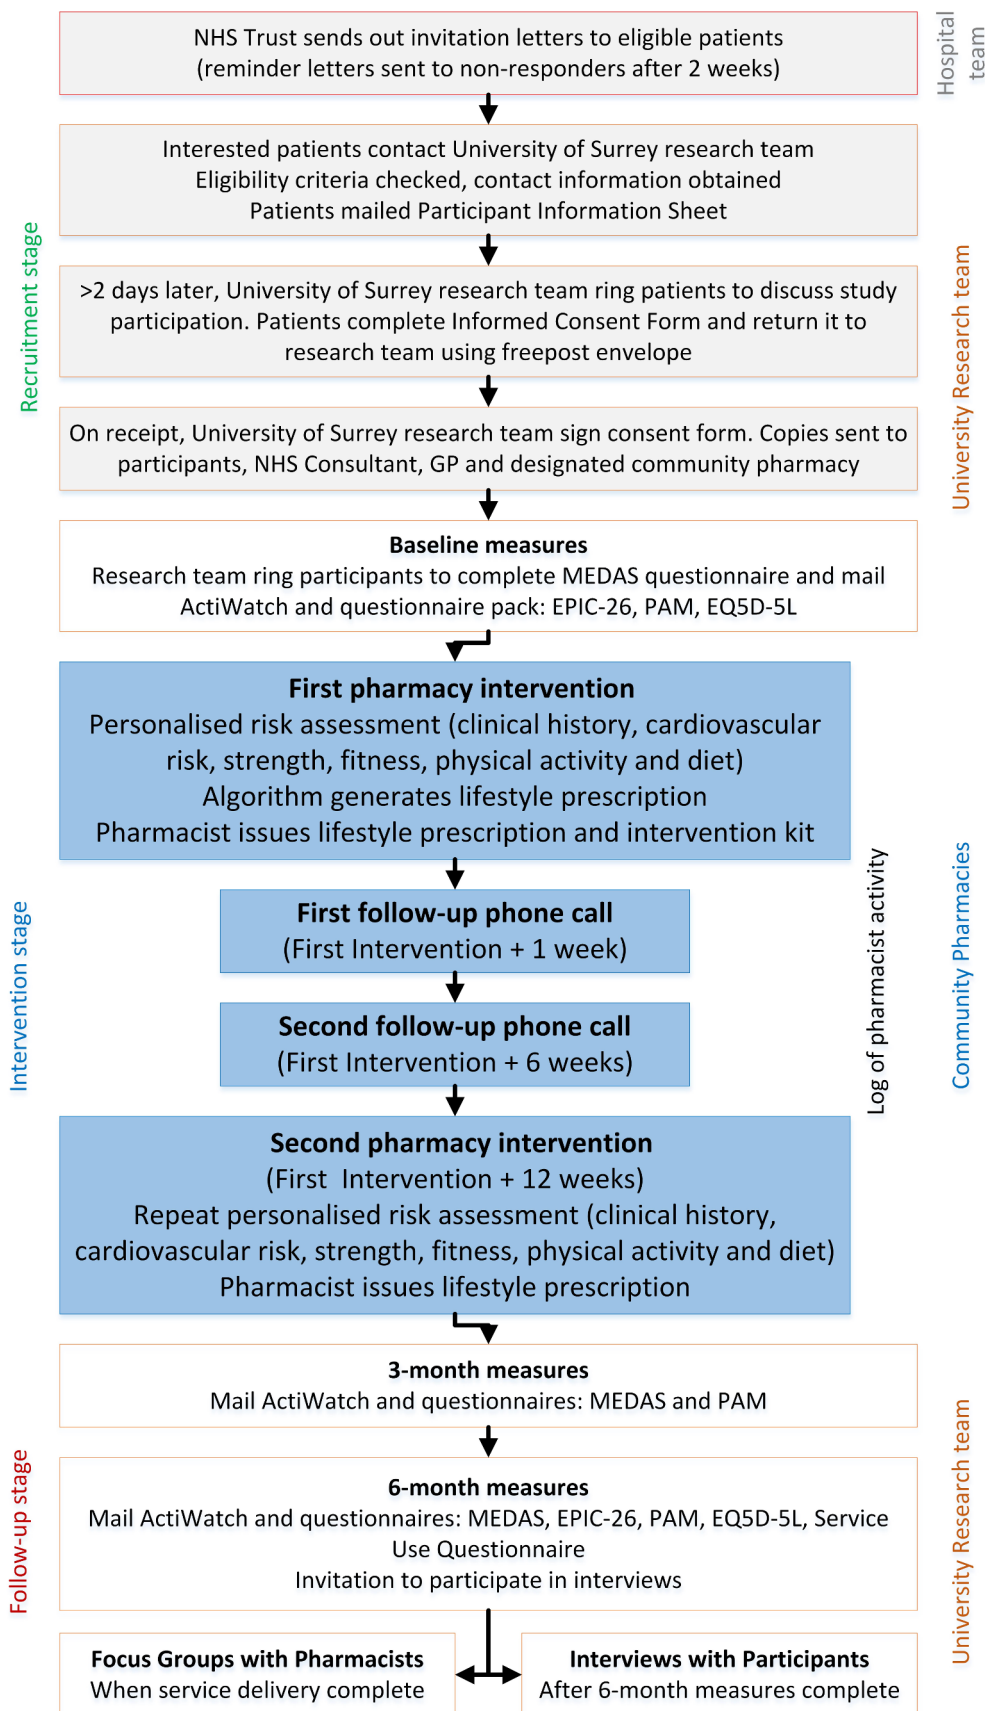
Hospital team

NHS Trust sends out invitation letters to eligible patients (reminder letters sent to non-responders after 2 weeks)

Recruitment stage

University Research team

Interested patients contact University of Surrey research team
Eligibility criteria checked, contact information obtained
Patients mailed Participant Information Sheet

>2 days later, University of Surrey research team ring patients to discuss study participation. Patients complete Informed Consent Form and return it to research team using freepost envelope

On receipt, University of Surrey research team sign consent form. Copies sent to participants, NHS Consultant, GP and designated community pharmacy

**Baseline measures**
Research team ring participants to complete MEDAS questionnaire and mail ActiWatch and questionnaire pack: EPIC-26, PAM, EQ5D-5L

Intervention stage

Log of pharmacist activity

Community Pharmacies

**First pharmacy intervention**
Personalised risk assessment (clinical history, cardiovascular risk, strength, fitness, physical activity and diet)
Algorithm generates lifestyle prescription
Pharmacist issues lifestyle prescription and intervention kit

**First follow-up phone call**
(First Intervention + 1 week)

**Second follow-up phone call**
(First Intervention + 6 weeks)

**Second pharmacy intervention**
(First Intervention + 12 weeks)
Repeat personalised risk assessment (clinical history, cardiovascular risk, strength, fitness, physical activity and diet)
Pharmacist issues lifestyle prescription

Follow-up stage

University Research team

**3-month measures**
Mail ActiWatch and questionnaires: MEDAS and PAM

**6-month measures**
Mail ActiWatch and questionnaires: MEDAS, EPIC-26, PAM, EQ5D-5L, Service Use Questionnaire
Invitation to participate in interviews

**Focus Groups with Pharmacists**
When service delivery complete

**Interviews with Participants**
After 6-month measures complete